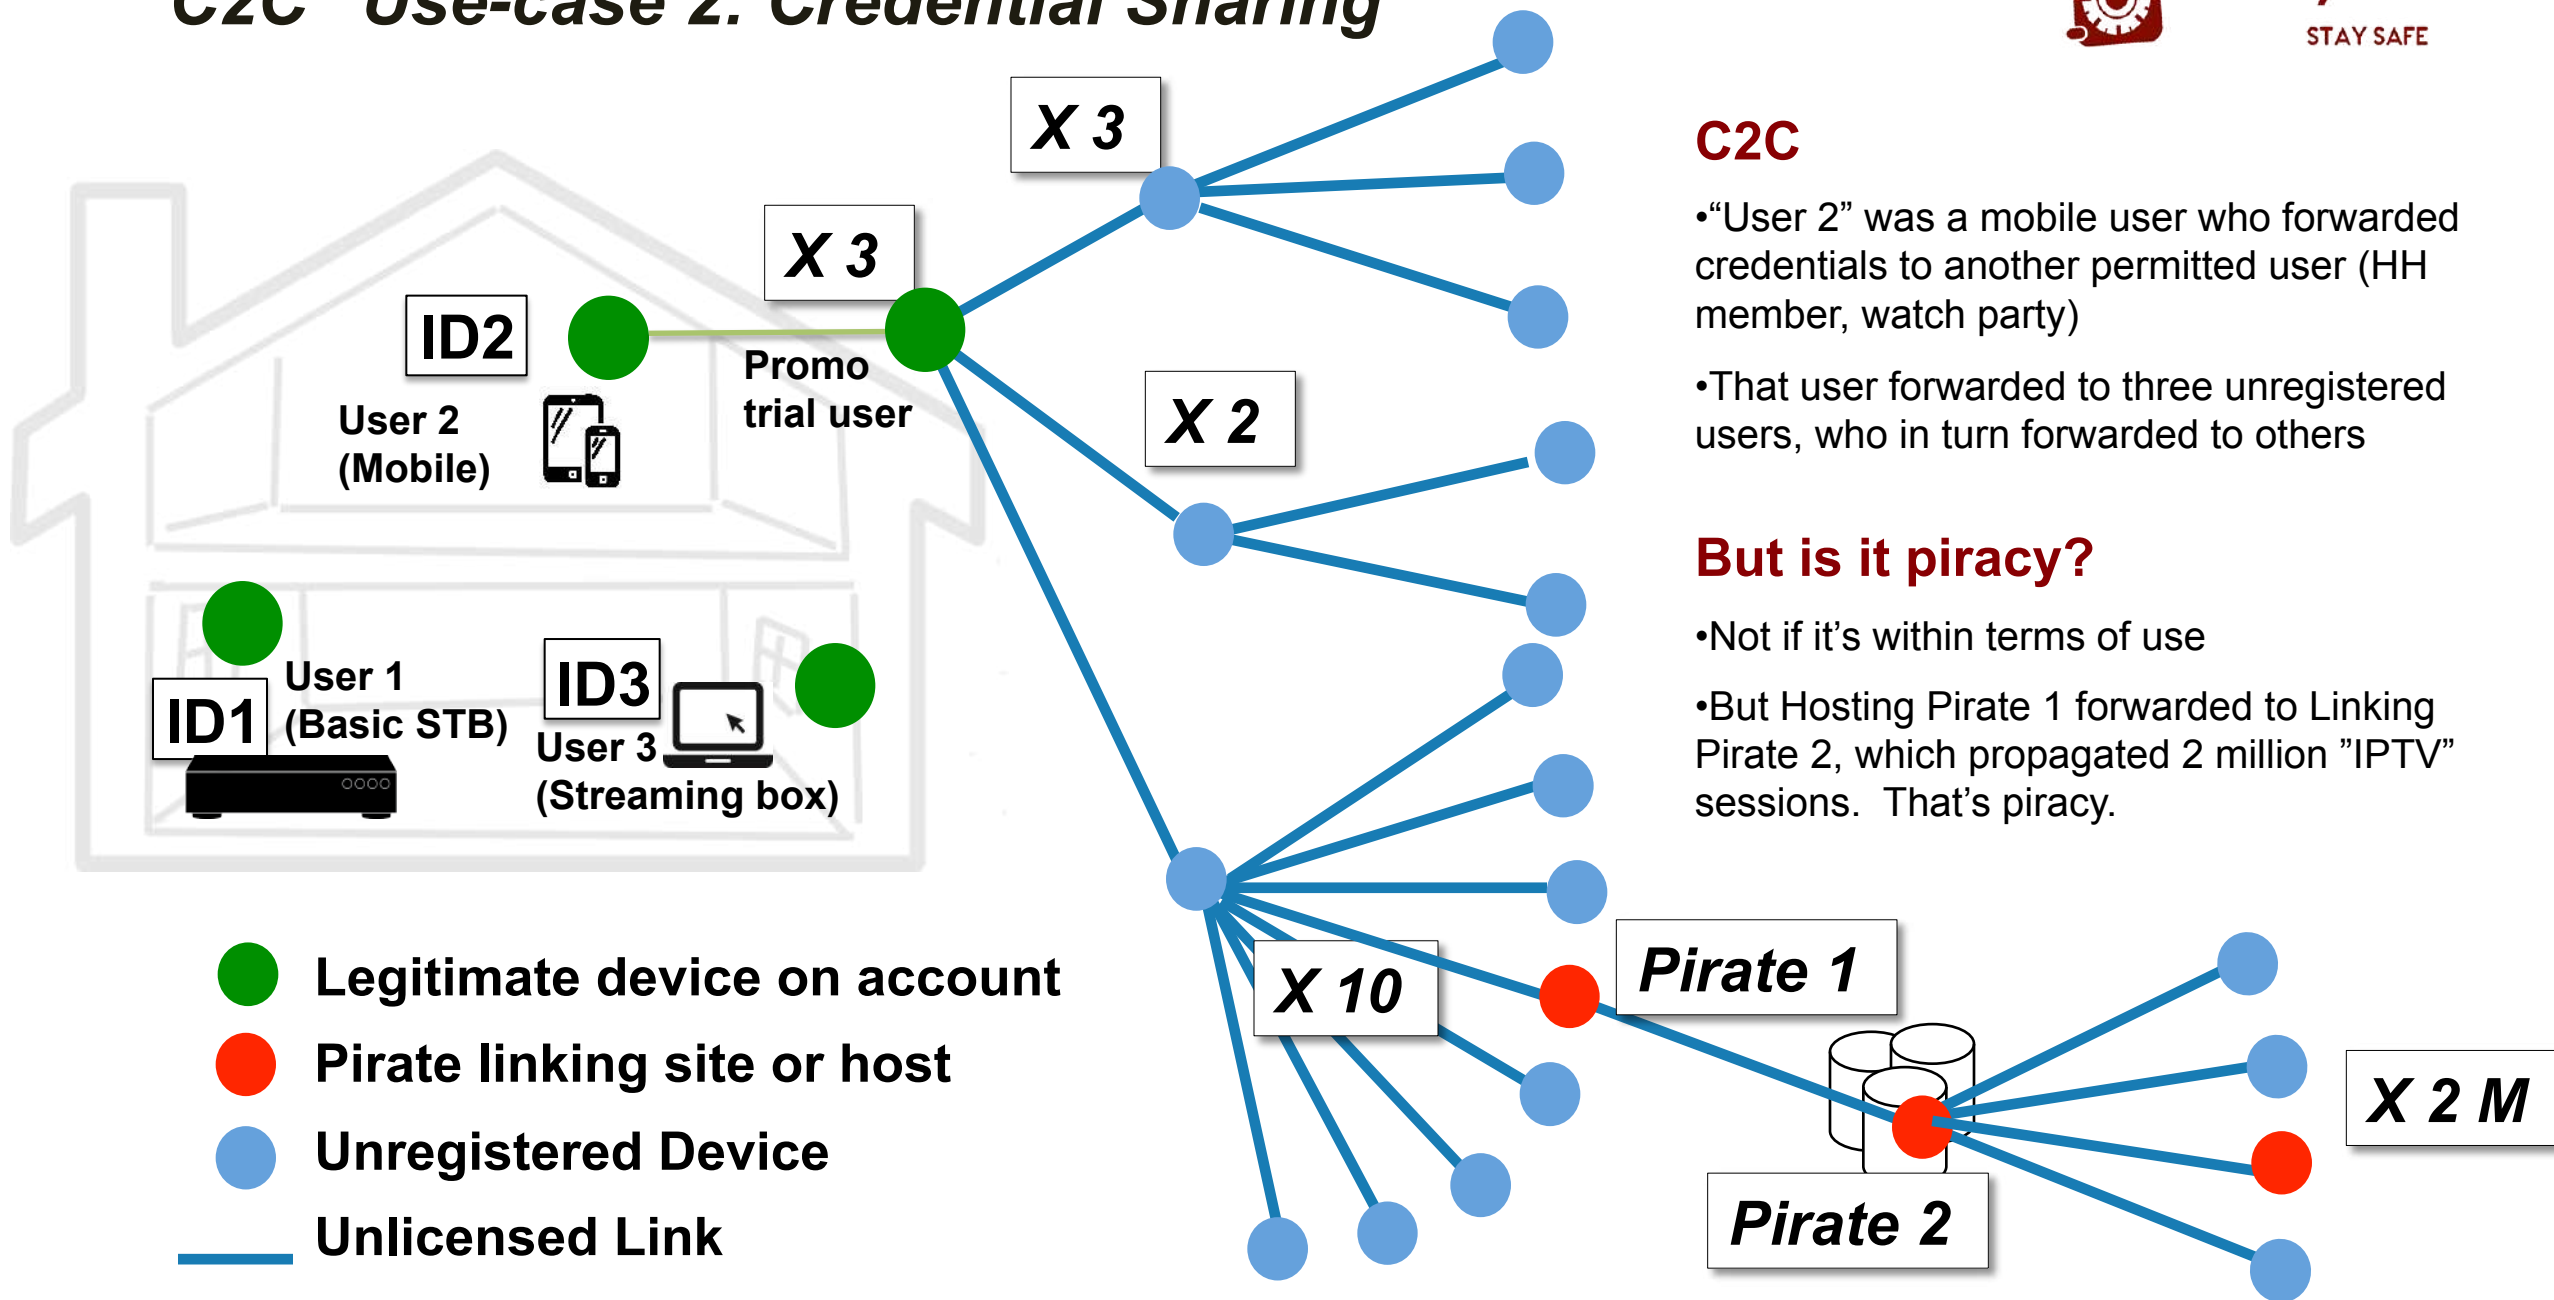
C2C Use-case 2: Credential Sharing

STAY SAFE

ID2

User 2 (Mobile)

Promo trial user

X 3

X 3

X 2

ID1

User 1 (Basic STB)

ID3

User 3 (Streaming box)

X 10

Pirate 1

Pirate 2

X 2 M

Legitimate device on account

Pirate linking site or host

Unregistered Device

Unlicensed Link

C2C

•“User 2” was a mobile user who forwarded credentials to another permitted user (HH member, watch party)

•That user forwarded to three unregistered users, who in turn forwarded to others

But is it piracy?

•Not if it’s within terms of use

•But Hosting Pirate 1 forwarded to Linking Pirate 2, which propagated 2 million ”IPTV” sessions. That’s piracy.